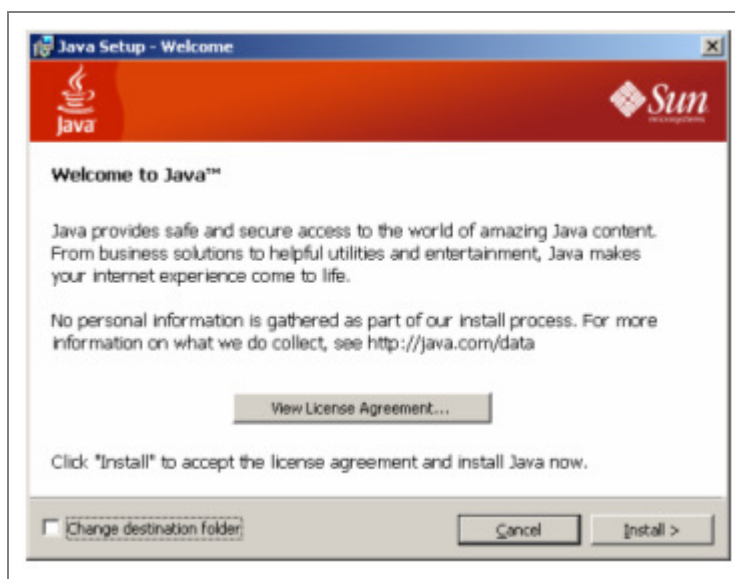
Java Setup - Welcome

Java

Sun microsystems

Welcome to Java™

Java provides safe and secure access to the world of amazing Java content. From business solutions to helpful utilities and entertainment, Java makes your internet experience come to life.

No personal information is gathered as part of our install process. For more information on what we do collect, see http://java.com/data

View License Agreement...

Click "Install" to accept the license agreement and install Java now.

Change destination folder

Cancel

Install >